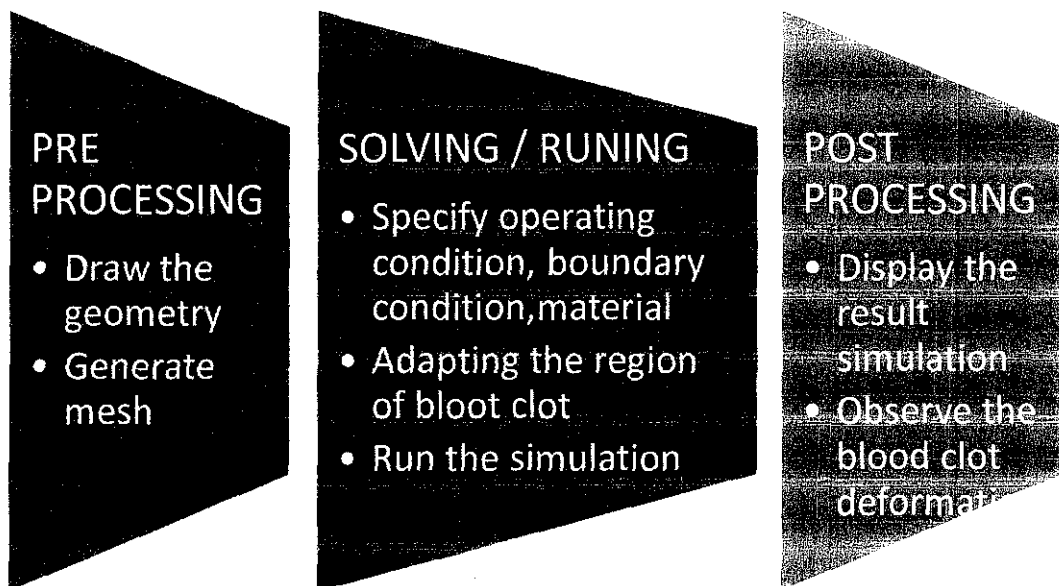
PRE PROCESSING

• Draw the geometry
• Generate mesh

SOLVING / RUNING

• Specify operating condition, boundary condition,material
• Adapting the region of bloot clot
• Run the simulation

POST PROCESSING

• Display the result simulation
• Observe the blood clot deformat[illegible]